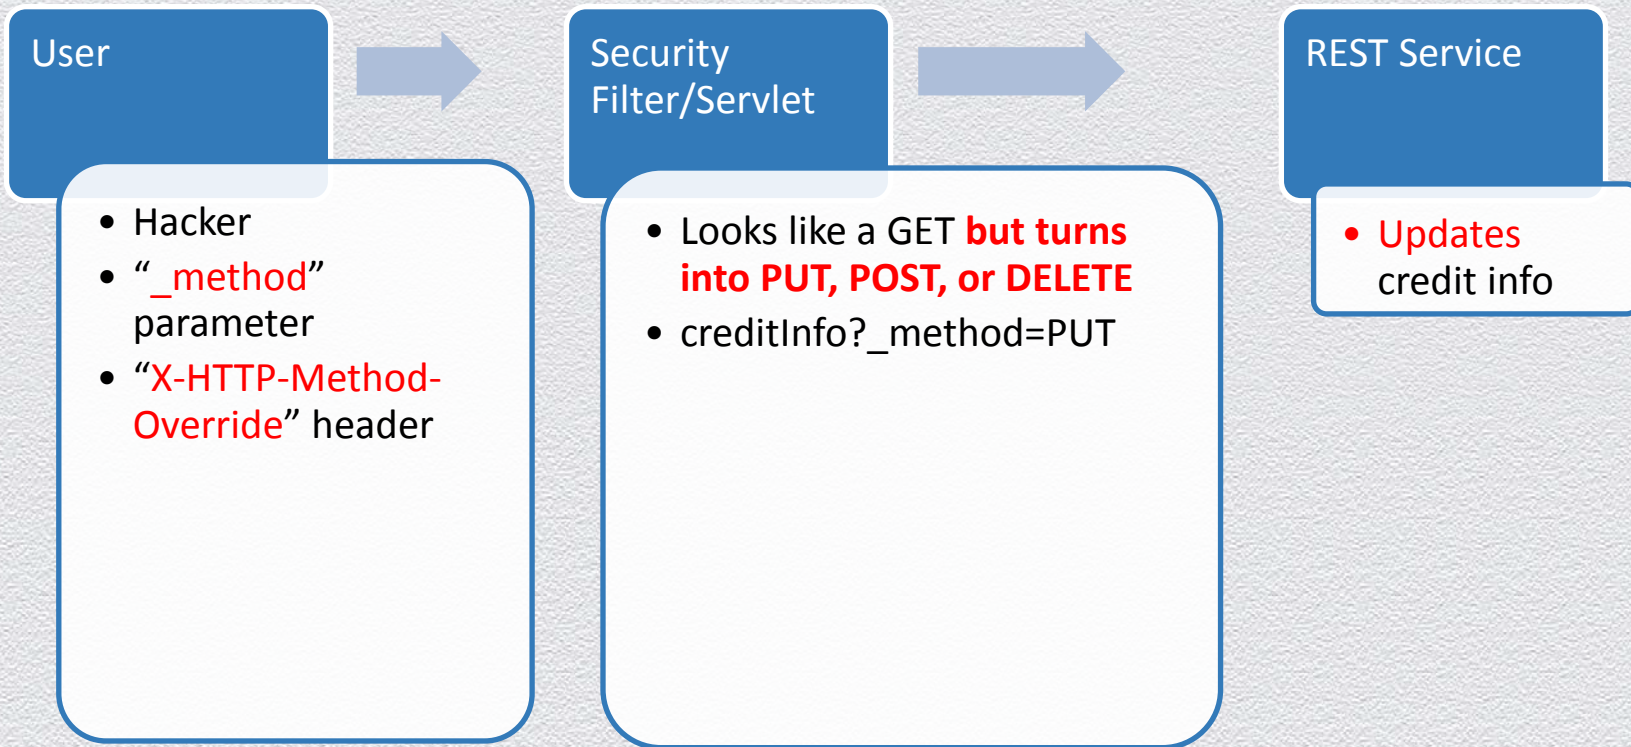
User

- Hacker
- “_method” parameter
- “X-HTTP-Method-Override” header

Security Filter/Servlet

- Looks like a GET but turns into PUT, POST, or DELETE
- creditInfo?_method=PUT

REST Service

- Updates credit info